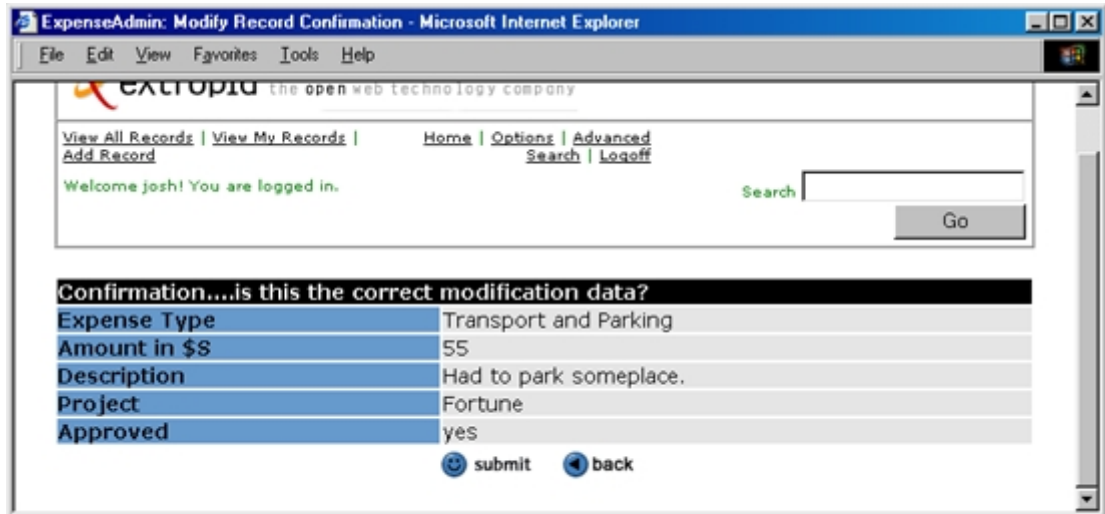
ExpenseAdmin: Modify Record Confirmation - Microsoft Internet Explorer

File Edit View Favorites Tools Help

extropia the open web technology company

View All Records | View My Records | Add Record

Home | Options | Advanced Search | Logoff

Welcome josh! You are logged in.

Search

Go

| Confirmation....is this the correct modification data? | |
|---|---|
| Expense Type | Transport and Parking |
| Amount in $S | 55 |
| Description | Had to park someplace. |
| Project | Fortune |
| Approved | yes |

submit back